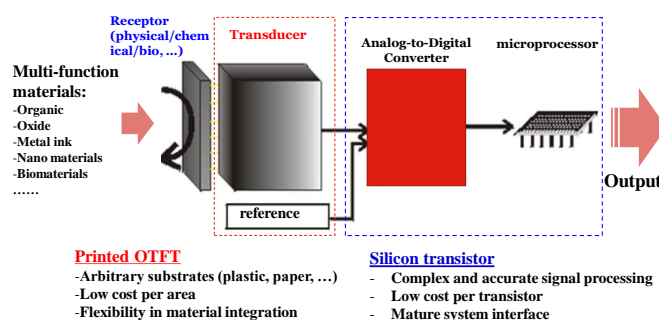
Receptor (physical/chemical/bio, ...)

Transducer

Analog-to-Digital Converter

microprocessor

Multi-function materials:
-Organic
-Oxide
-Metal ink
-Nano materials
-Biomaterials
……

reference

Output

Printed OTFT
-Arbitrary substrates (plastic, paper, …)
-Low cost per area
-Flexibility in material integration

Silicon transistor
- Complex and accurate signal processing
- Low cost per transistor
- Mature system interface